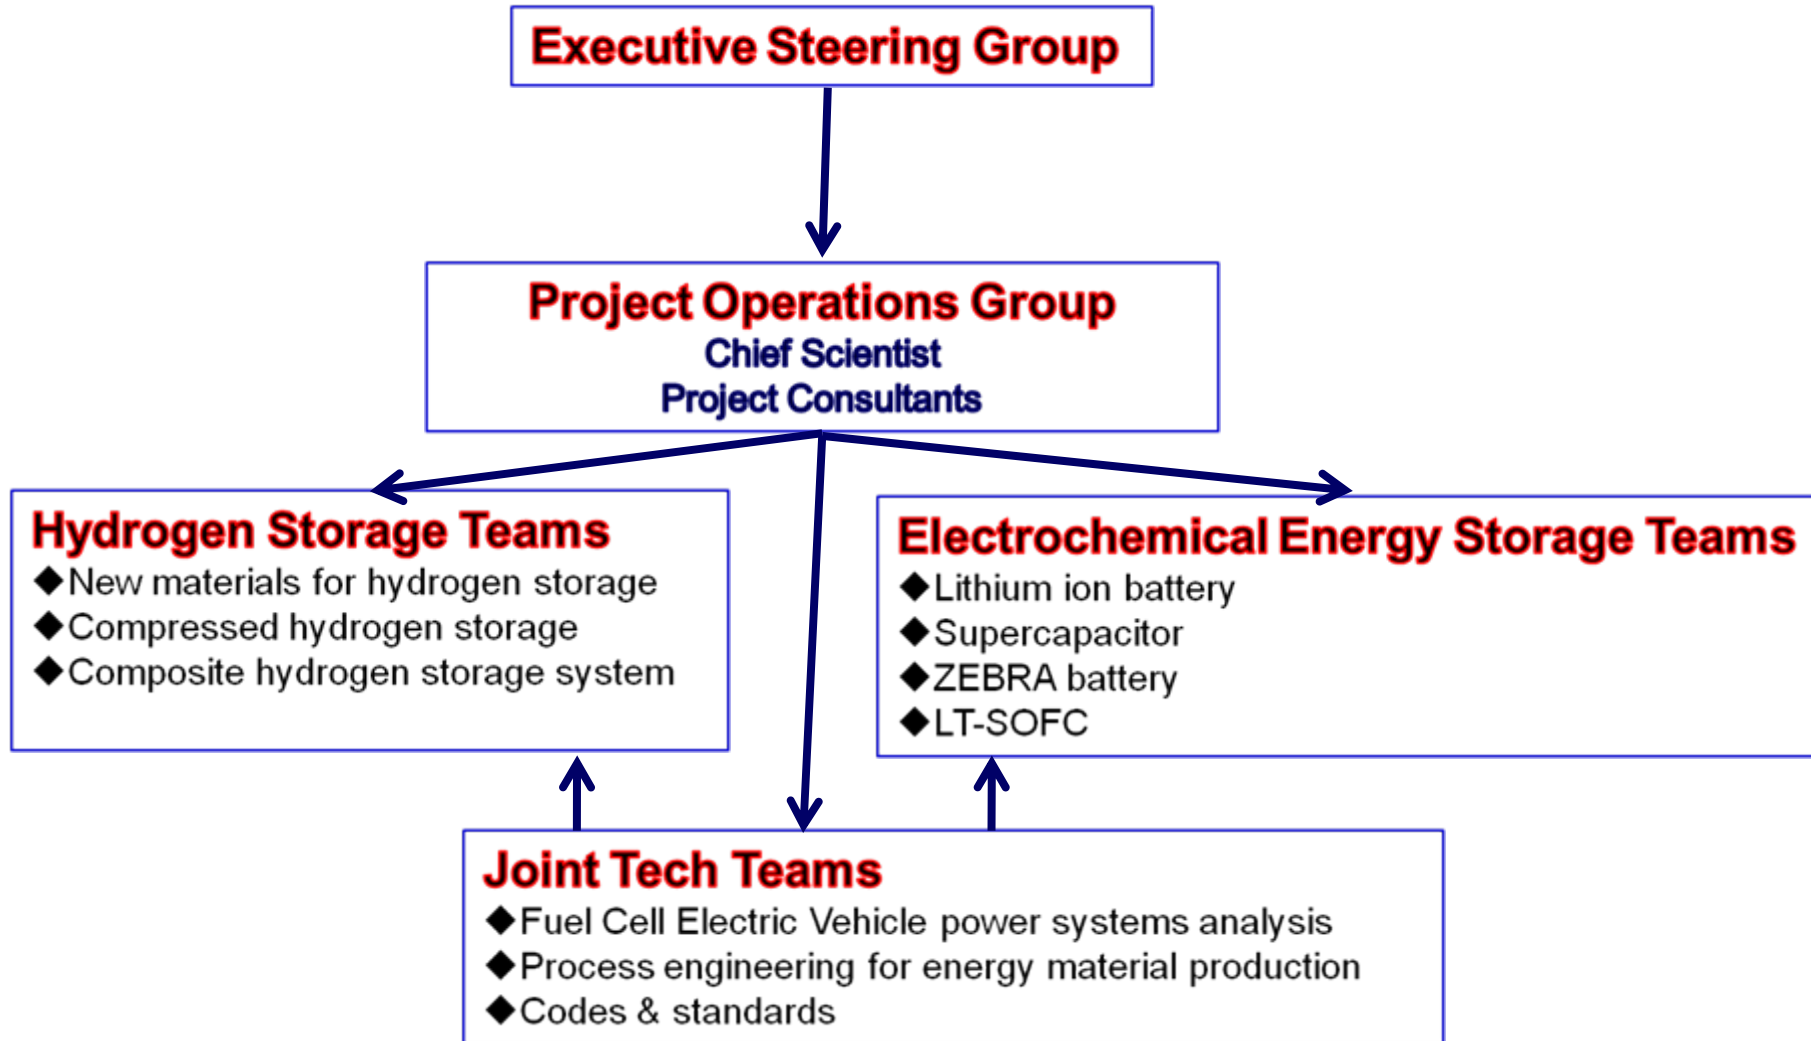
Executive Steering Group

Project Operations Group
Chief Scientist
Project Consultants

Hydrogen Storage Teams
◆New materials for hydrogen storage
◆Compressed hydrogen storage
◆Composite hydrogen storage system

Electrochemical Energy Storage Teams
◆Lithium ion battery
◆Supercapacitor
◆ZEBRA battery
◆LT-SOFC

Joint Tech Teams
◆Fuel Cell Electric Vehicle power systems analysis
◆Process engineering for energy material production
◆Codes & standards